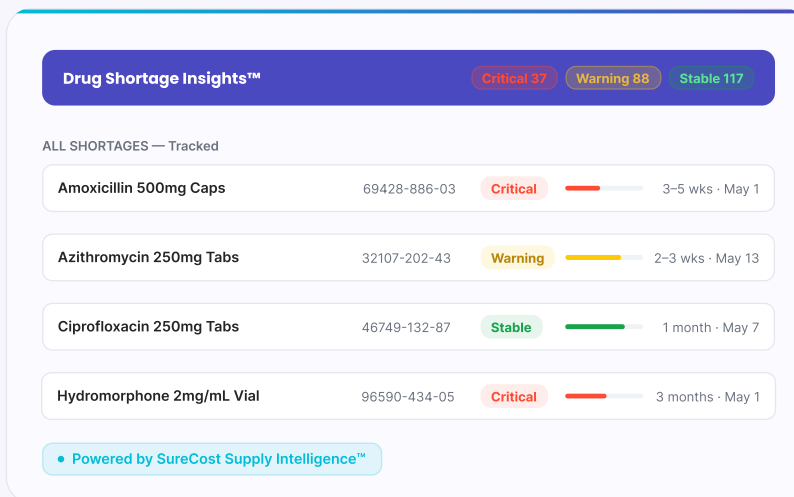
Drug Shortage Insights™

Critical 37 Warning 88 Stable 117

ALL SHORTAGES — Tracked

| | | | |
|---|---|---|---|
| Amoxicillin 500mg Caps | 69428-886-03 | Critical | 3–5 wks · May 1 |
| Azithromycin 250mg Tabs | 32107-202-43 | Warning | 2–3 wks · May 13 |
| Ciprofloxacin 250mg Tabs | 46749-132-87 | Stable | 1 month · May 7 |
| Hydromorphone 2mg/mL Vial | 96590-434-05 | Critical | 3 months · May 1 |

Powered by SureCost Supply Intelligence™